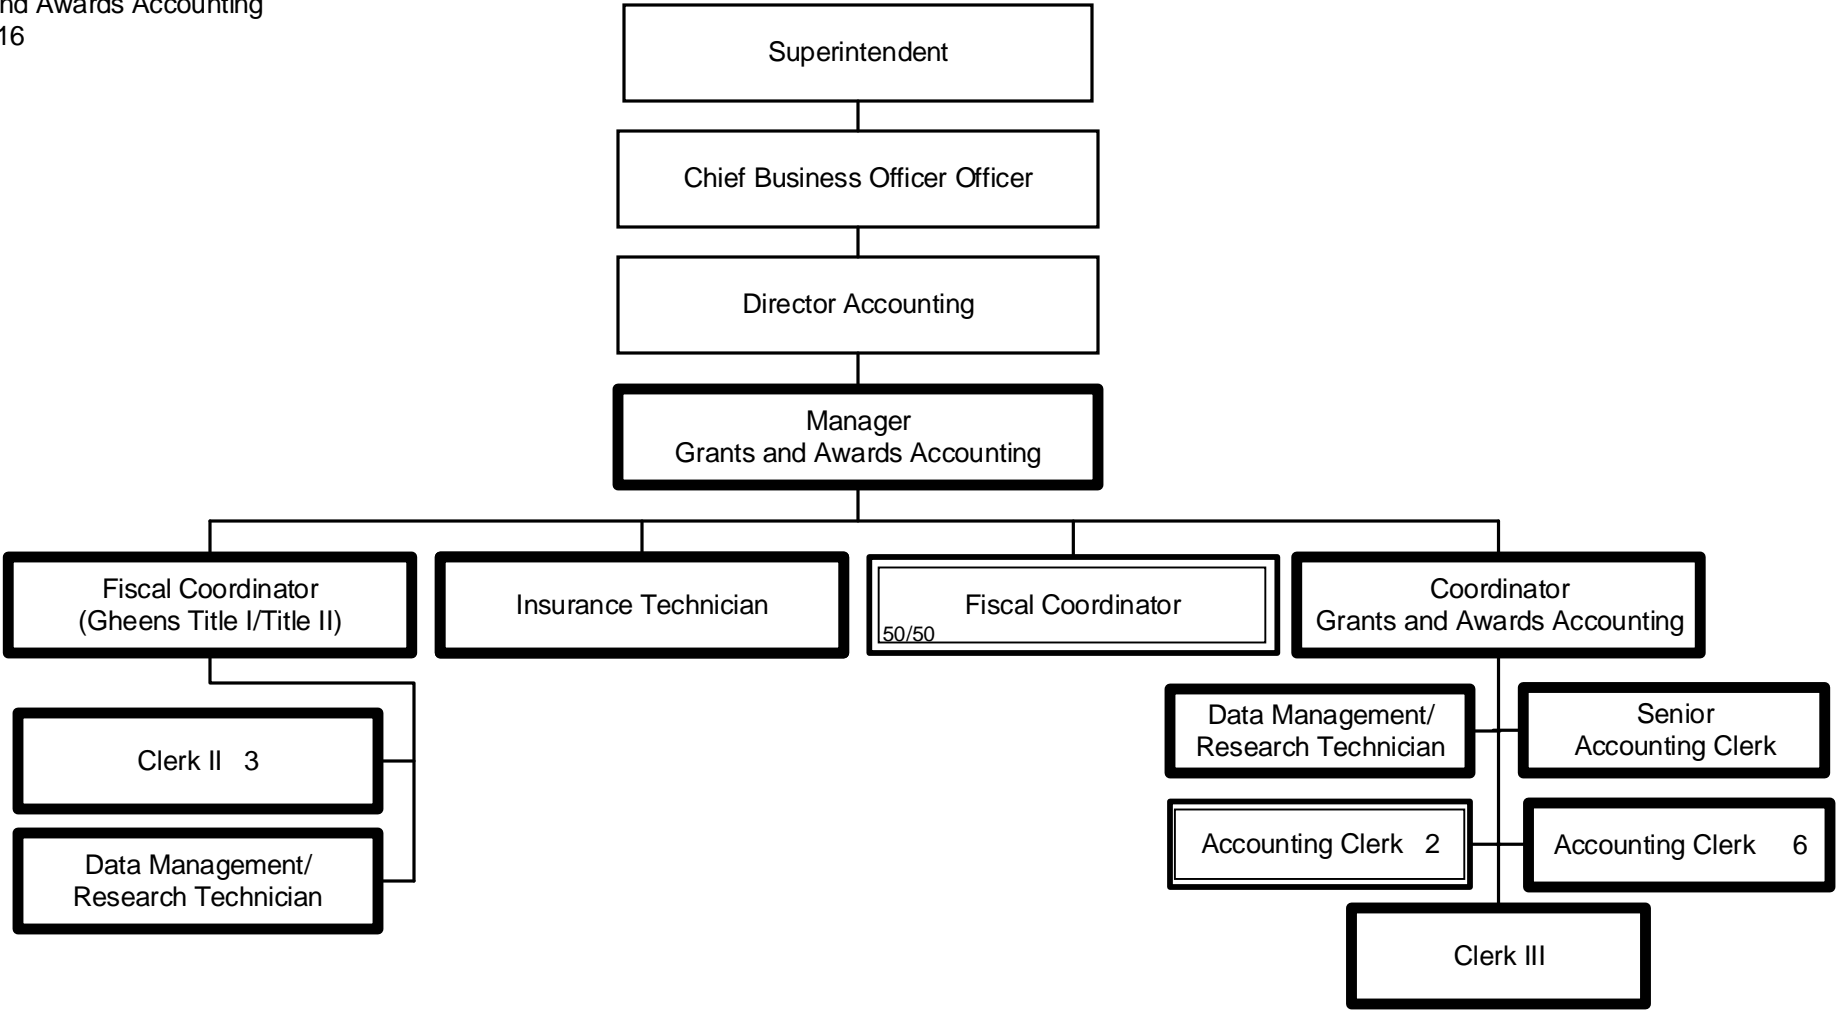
nd Awards Accounting
16

Superintendent

Chief Business Officer Officer

Director Accounting

Manager
Grants and Awards Accounting

Fiscal Coordinator
(Gheens Title I/Title II)

Insurance Technician

Fiscal Coordinator
50/50

Coordinator
Grants and Awards Accounting

Clerk II 3

Data Management/
Research Technician

Data Management/
Research Technician

Senior
Accounting Clerk

Accounting Clerk 2

Accounting Clerk 6

Clerk III